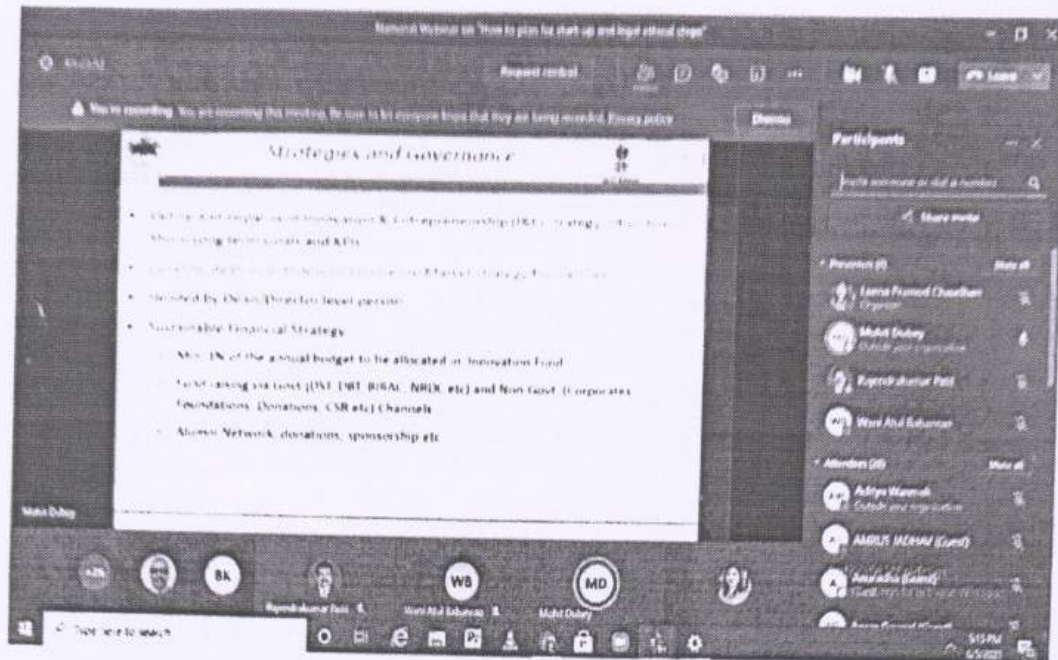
National Webinar on "How to plan for start up and legal ethical steps"

Request control

Leave

You're recording. You are recording this meeting. Be sure to let everyone know that they are being recorded. Privacy policy

Dismiss

Strategies and Governance

• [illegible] Innovation & Entrepreneurship (I&E) Strategy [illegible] Short & long term Goals and KPIs

• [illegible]

• Headed by Dean/Director level person

• Sustainable Financial Strategy

– Min. 1% of the annual budget to be allocated as Innovation Fund

– Fund raising via Govt (DST, DBT, BIRAC, NRDC etc) and Non Govt. (Corporates, Foundations, Donations, CSR etc) Channels

– Alumni Network, donations, sponsorship etc

Participants

Invite someone or dial a number

Share invite

Presenters (4)

Mute all

Leena Pramod Chaudhari
Organizer

Mohit Dubey
Outside your organization

Rupendrakumar Patil

Warsi Abul Bahanan

Attendees (20)

Mute all

Aditya Wanmak
Outside your organization

AMRUS JADHAV (Guest)

Amaradha (Guest)

Mohit Dubey

+26

BK

Rupendrakumar Patil

WB

Warsi Abul Bahanan

MD

Mohit Dubey

Type here to search

5:15 PM
6/5/2021